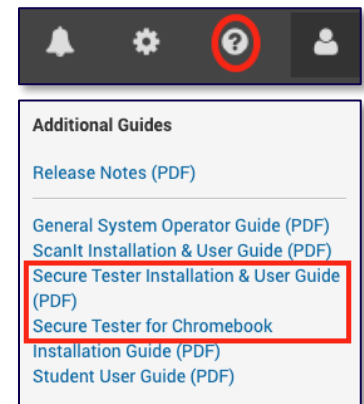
Additional Guides

Release Notes (PDF)

General System Operator Guide (PDF)
ScanIt Installation & User Guide (PDF)
Secure Tester Installation & User Guide (PDF)
Secure Tester for Chromebook
Installation Guide (PDF)
Student User Guide (PDF)